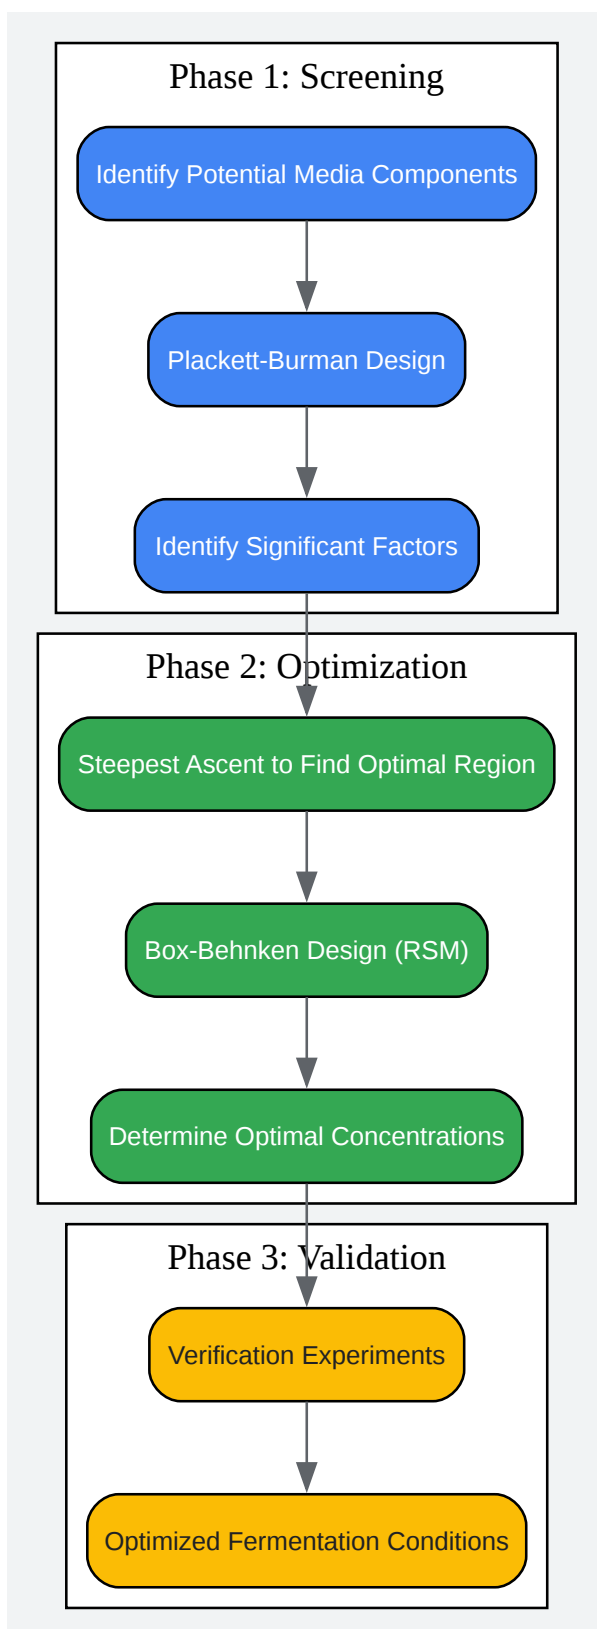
Phase 1: Screening

Identify Potential Media Components

Plackett-Burman Design

Identify Significant Factors

Phase 2: Optimization

Steepest Ascent to Find Optimal Region

Box-Behnken Design (RSM)

Determine Optimal Concentrations

Phase 3: Validation

Verification Experiments

Optimized Fermentation Conditions